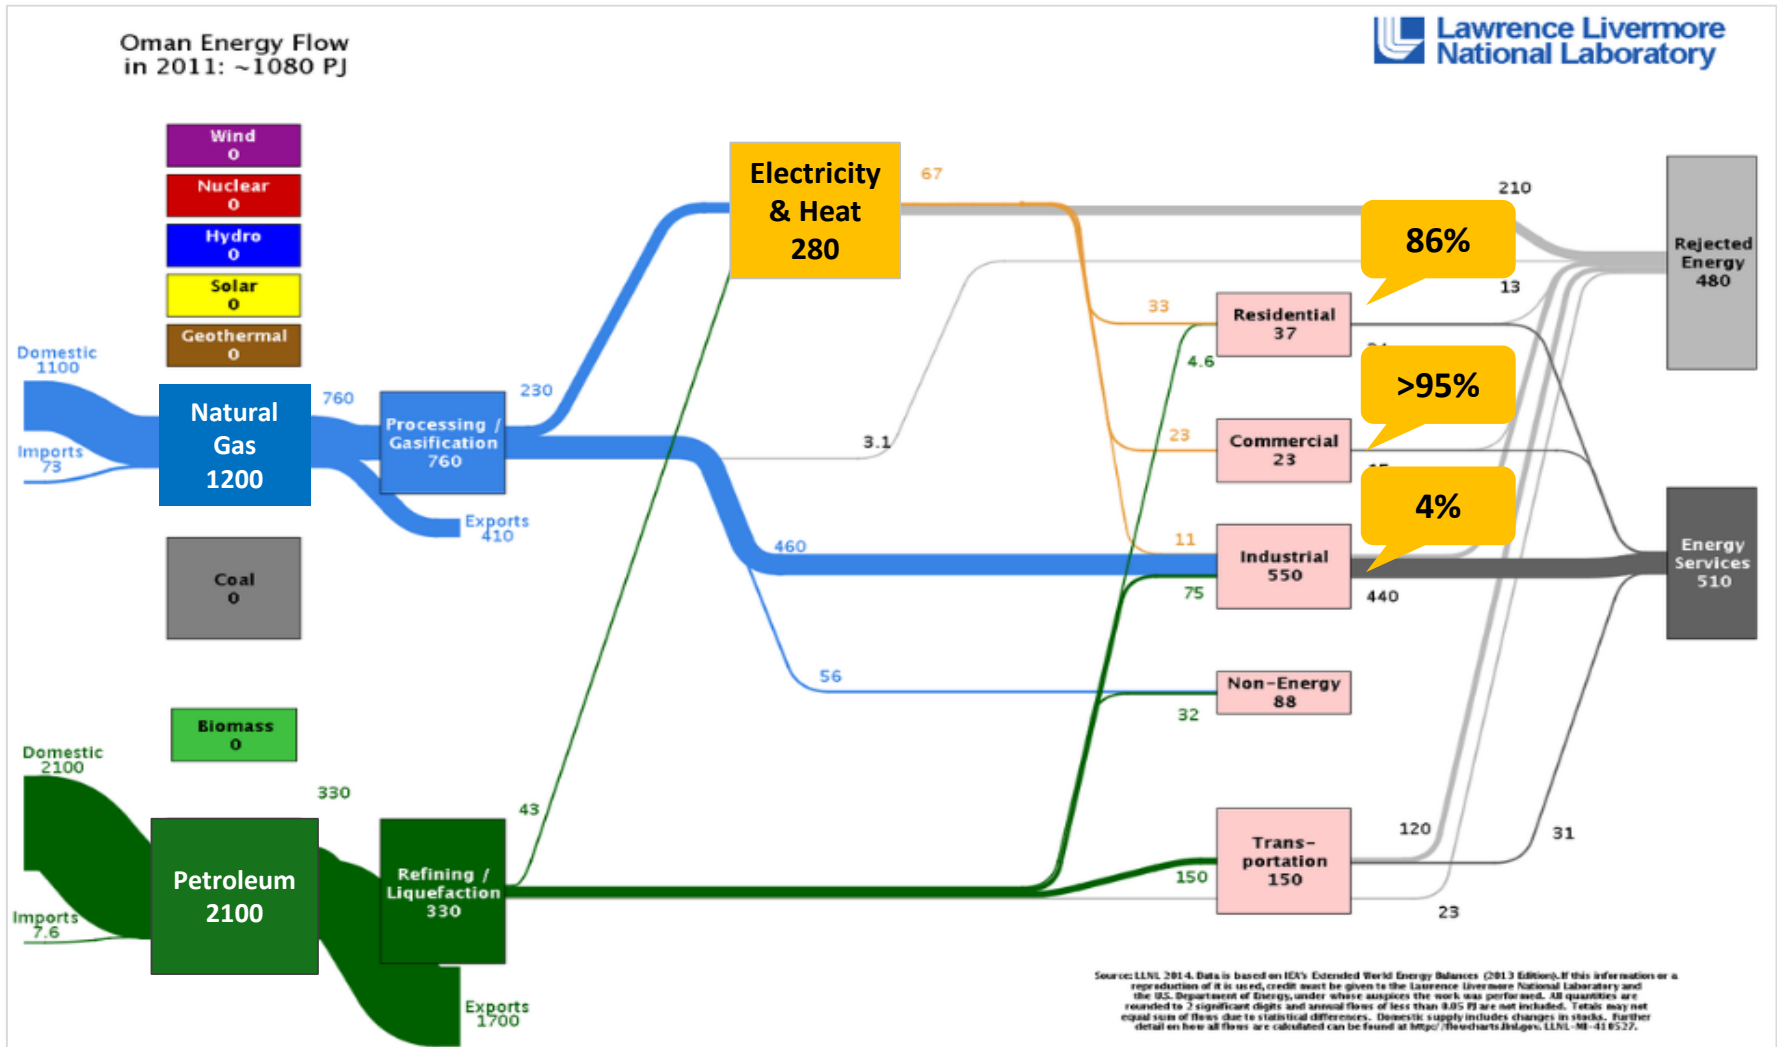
Oman Energy Flow in 2011: ~1080 PJ

Lawrence Livermore National Laboratory

Wind 0

Nuclear 0

Hydro 0

Solar 0

Geothermal 0

Domestic 1100

Imports 73

Natural Gas 1200

760

Processing / Gasification 760

230

Exports 410

Coal 0

Biomass 0

Domestic 2100

Imports 7.6

Petroleum 2100

330

Refining / Liquefaction 330

43

Exports 1700

Electricity & Heat 280

67

210

86%

13

Rejected Energy 480

3.1

33

Residential 37

4.6

>95%

23

Commercial 23

11

Industrial 550

4%

75

440

Energy Services 510

460

56

Non-Energy 88

32

120

31

Trans-portation 150

150

23

Source: LLNL 2014. Data is based on IEA's Extended World Energy Balances (2013 Edition). If this information or a reproduction of it is used, credit must be given to the Lawrence Livermore National Laboratory and the U.S. Department of Energy, under whose auspices the work was performed. All quantities are rounded to 2 significant digits and annual flows of less than 0.05 PJ are not included. Totals may not equal sum of flows due to statistical differences. Domestic supply includes changes in stocks. Further detail on how all flows are calculated can be found at https://flowcharts.llnl.gov. LLNL-MI-410527.